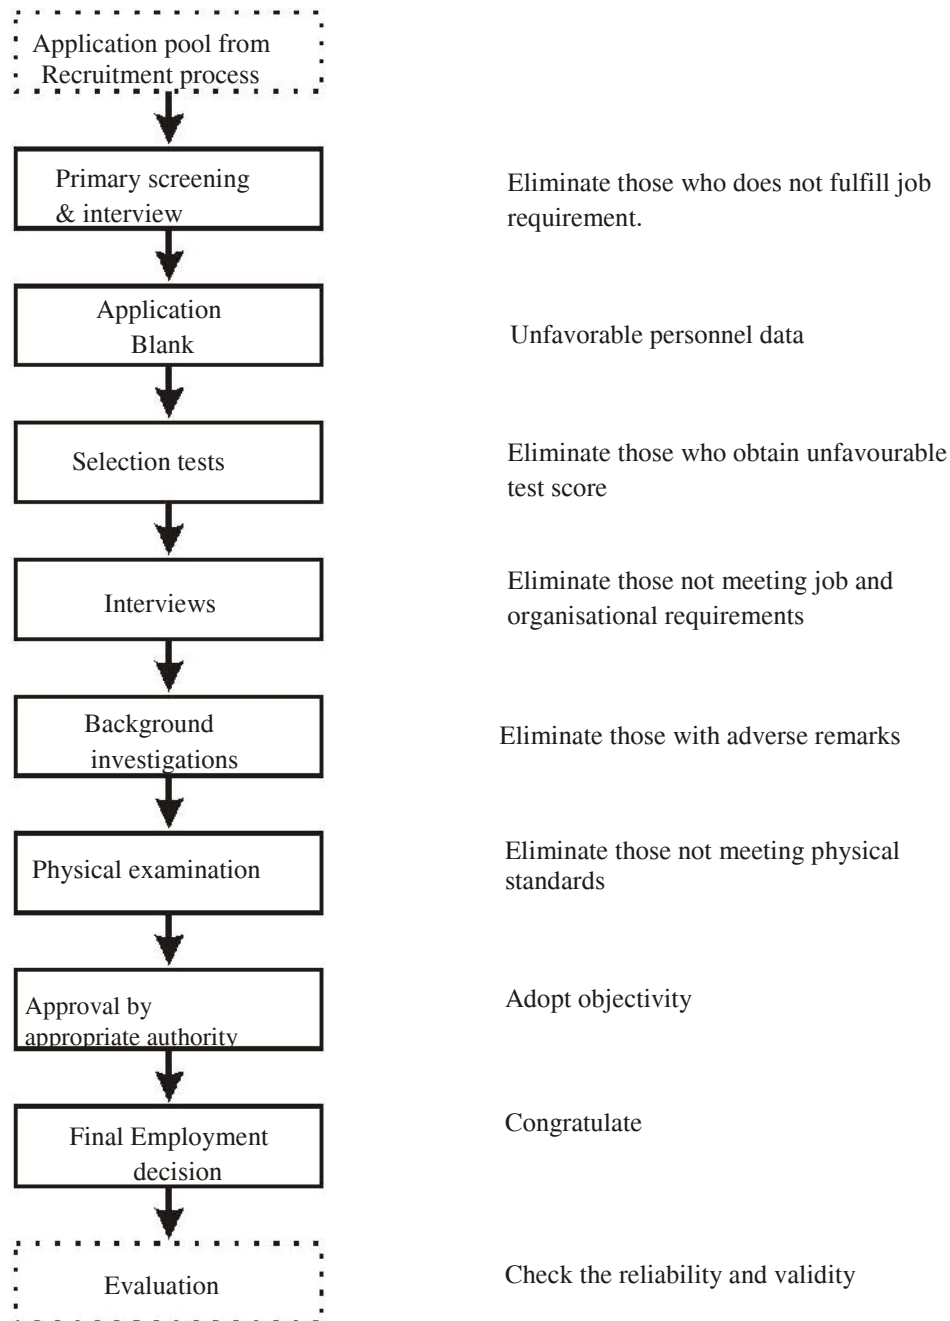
Application pool from Recruitment process

Primary screening & interview

Eliminate those who does not fulfill job requirement.

Application Blank

Unfavorable personnel data

Selection tests

Eliminate those who obtain unfavourable test score

Interviews

Eliminate those not meeting job and organisational requirements

Background investigations

Eliminate those with adverse remarks

Physical examination

Eliminate those not meeting physical standards

Approval by appropriate authority

Adopt objectivity

Final Employment decision

Congratulate

Evaluation

Check the reliability and validity